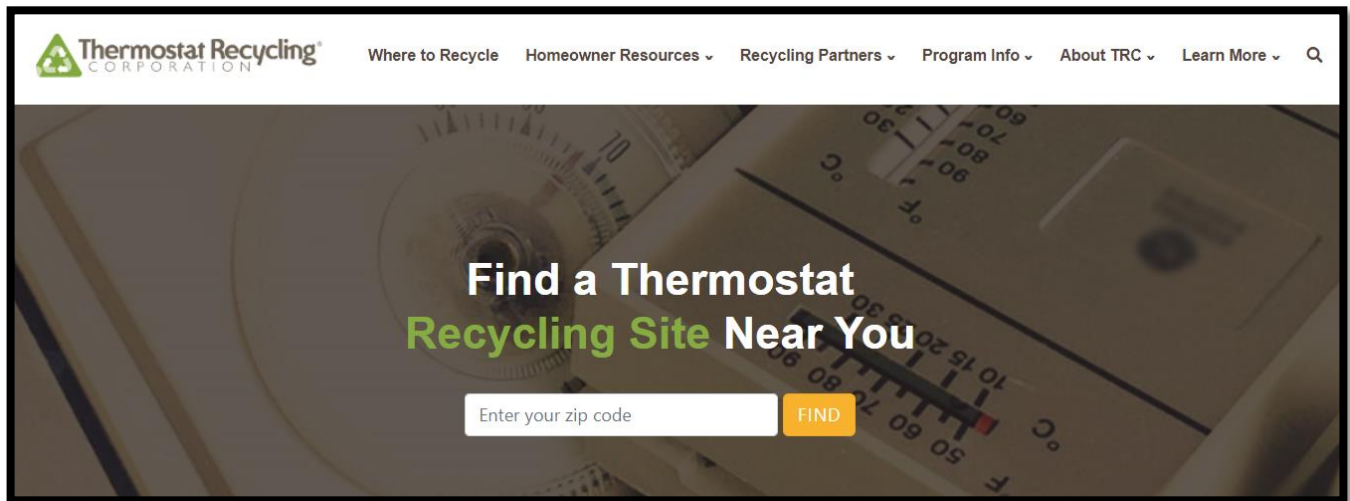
Thermostat Recycling® CORPORATION

Where to Recycle Homeowner Resources ⌄ Recycling Partners ⌄ Program Info ⌄ About TRC ⌄ Learn More ⌄

Find a Thermostat Recycling Site Near You

Enter your zip code
FIND